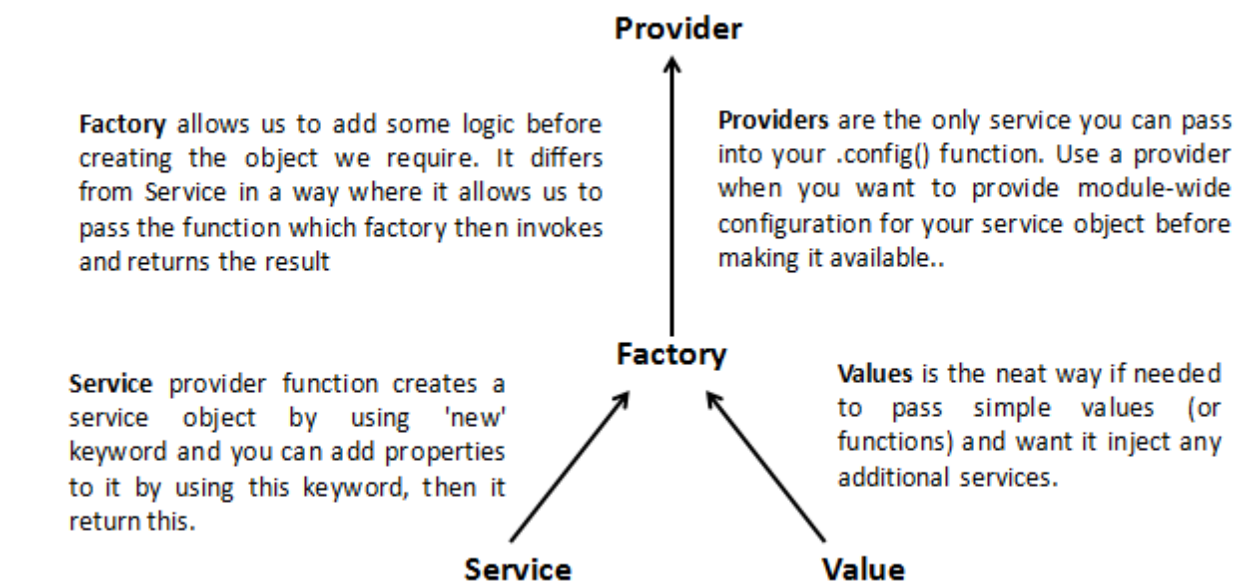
Provider

Factory allows us to add some logic before creating the object we require. It differs from Service in a way where it allows us to pass the function which factory then invokes and returns the result

Providers are the only service you can pass into your .config() function. Use a provider when you want to provide module-wide configuration for your service object before making it available..

Factory

Service provider function creates a service object by using 'new' keyword and you can add properties to it by using this keyword, then it return this.

Values is the neat way if needed to pass simple values (or functions) and want it inject any additional services.

Service

Value